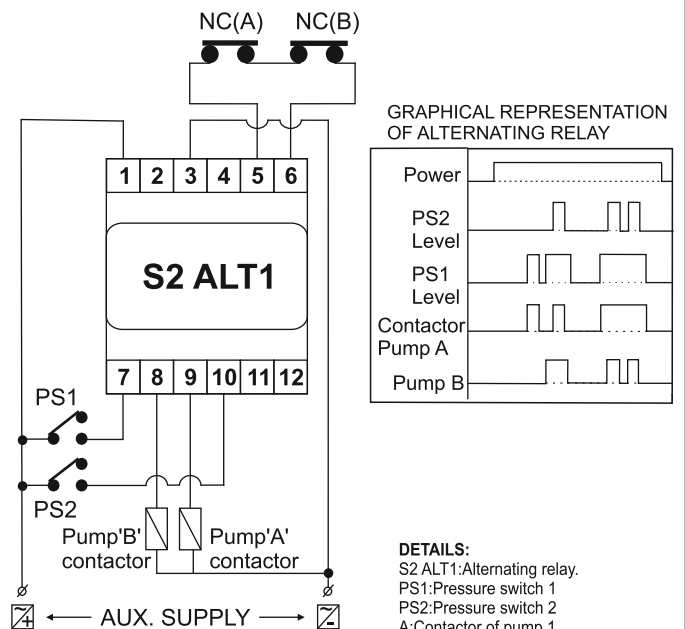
NC(A) NC(B)

GRAPHICAL REPRESENTATION OF ALTERNATING RELAY

1 2 3 4 5 6

S2 ALT1

7 8 9 10 11 12

Power

PS2 Level

PS1 Level

Contactor Pump A

Pump B

PS1

PS2

Pump'B' contactor

Pump'A' contactor

DETAILS:
S2 ALT1:Alternating relay.
PS1:Pressure switch 1
PS2:Pressure switch 2
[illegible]

← AUX. SUPPLY →